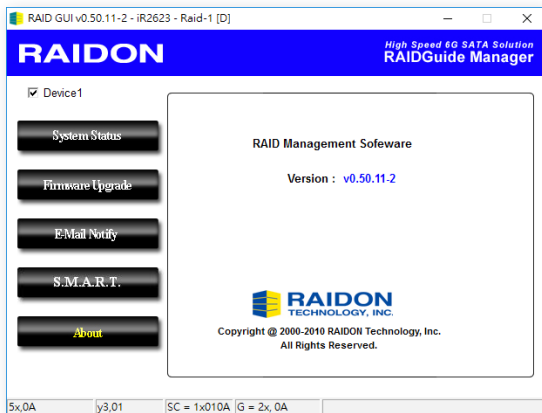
RAID GUI v0.50.11-2 - iR2623 - Raid-1 [D]

RAIDON

High Speed 6G SATA Solution
RAIDGuide Manager

Device1

System Status

Firmware Upgrade

E-Mail Notify

S.M.A.R.T.

About

RAID Management Sofeware

Version : v0.50.11-2

RAIDON
TECHNOLOGY, INC.

Copyright @ 2000-2010 RAIDON Technology, Inc.
All Rights Reserved.

5x,0A | y3,01 | SC = 1x010A | G = 2x, 0A